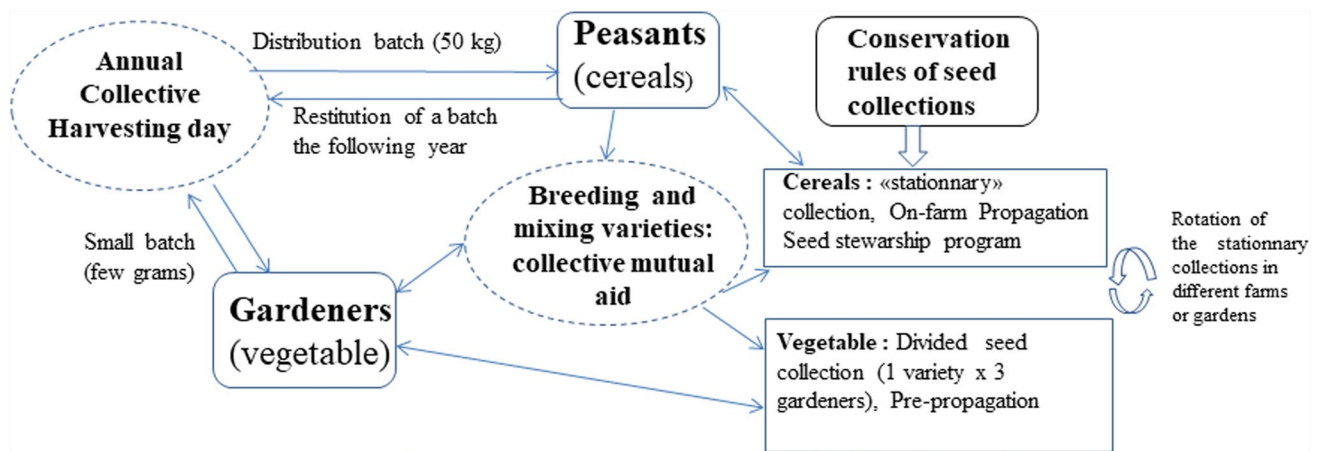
Annual Collective Harvesting day

Distribution batch (50 kg)

Restitution of a batch the following year

Peasants (cereals)

Conservation rules of seed collections

Small batch (few grams)

Breeding and mixing varieties: collective mutual aid

Cereals : «stationnary» collection, On-farm Propagation Seed stewarship program

Rotation of the stationnary collections in different farms or gardens

Gardeners (vegetable)

Vegetable : Divided seed collection (1 variety x 3 gardeners), Pre-propagation